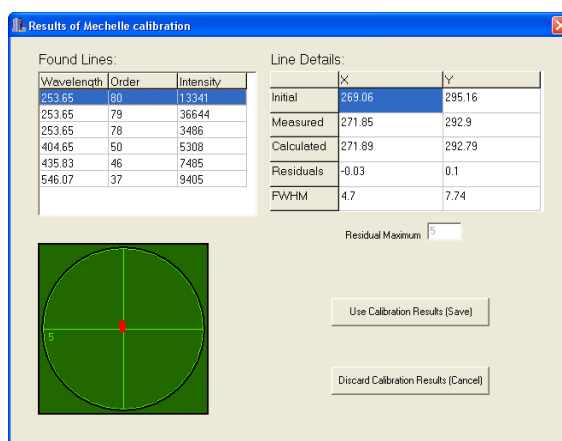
Results of Mechelle calibration

Found Lines:

| Wavelength | Order | Intensity |
|---|---|---|
| 253.65 | 80 | 13341 |
| 253.65 | 79 | 36644 |
| 253.65 | 78 | 3486 |
| 404.65 | 50 | 5308 |
| 435.83 | 46 | 7485 |
| 546.07 | 37 | 9405 |

Line Details:

| | X | Y |
|---|---|---|
| Initial | 269.06 | 295.16 |
| Measured | 271.85 | 292.9 |
| Calculated | 271.89 | 292.79 |
| Residuals | -0.03 | 0.1 |
| FWHM | 4.7 | 7.74 |

Residual Maximum 5

5

Use Calibration Results (Save)

Discard Calibration Results (Cancel)